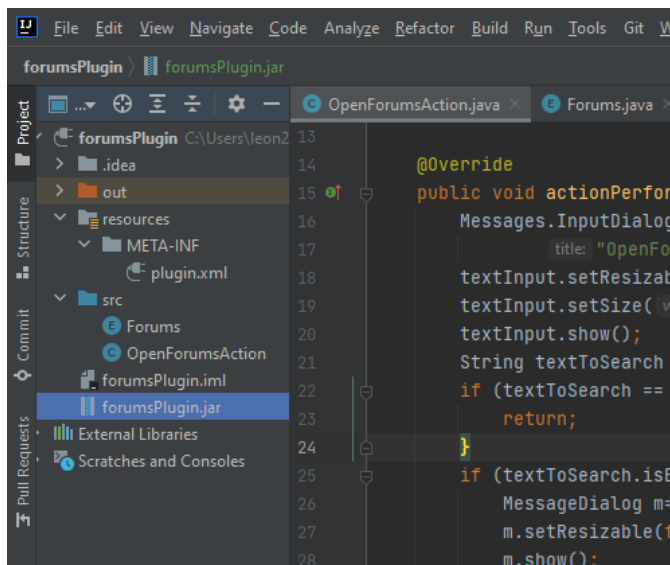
File Edit View Navigate Code Analyze Refactor Build Run Tools Git W

forumsPlugin 〉 forumsPlugin.jar

Project

Structure

Commit

Pull Requests

forumsPlugin C:\Users\leon2
.idea
out
resources
META-INF
plugin.xml
src
Forums
OpenForumsAction
forumsPlugin.iml
forumsPlugin.jar
External Libraries
Scratches and Consoles

OpenForumsAction.java ×
Forums.java

13
14 @Override
15 public void actionPerfor
16 Messages.InputDialog
17 title: "OpenFo
18 textInput.setResizab
19 textInput.setSize( v
20 textInput.show();
21 String textToSearch
22 if (textToSearch ==
23 return;
24 }
25 if (textToSearch.isE
26 MessageDialog m=
27 m.setResizable(f
28 m.show();